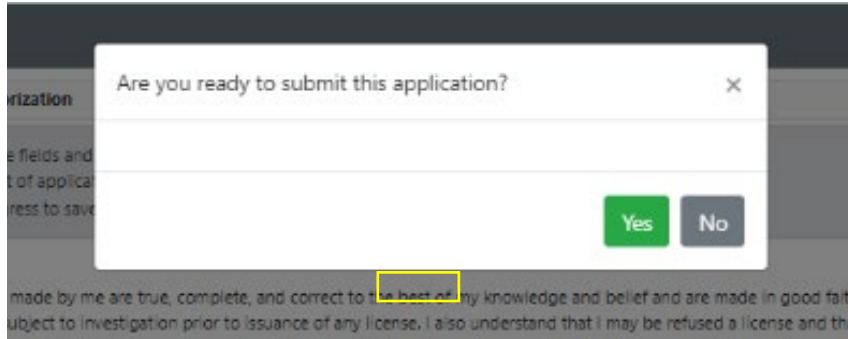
orization

e fields and
t of applica
ress to save

Are you ready to submit this application?

×

Yes No

made by me are true, complete, and correct to the best of my knowledge and belief and are made in good fait
ubject to investigation prior to issuance of any license. I also understand that I may be refused a license and th